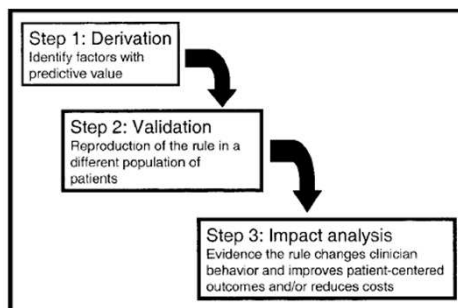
Step 1: Derivation
Identify factors with predictive value

Step 2: Validation
Reproduction of the rule in a different population of patients

Step 3: Impact analysis
Evidence the rule changes clinician behavior and improves patient-centered outcomes and/or reduces costs